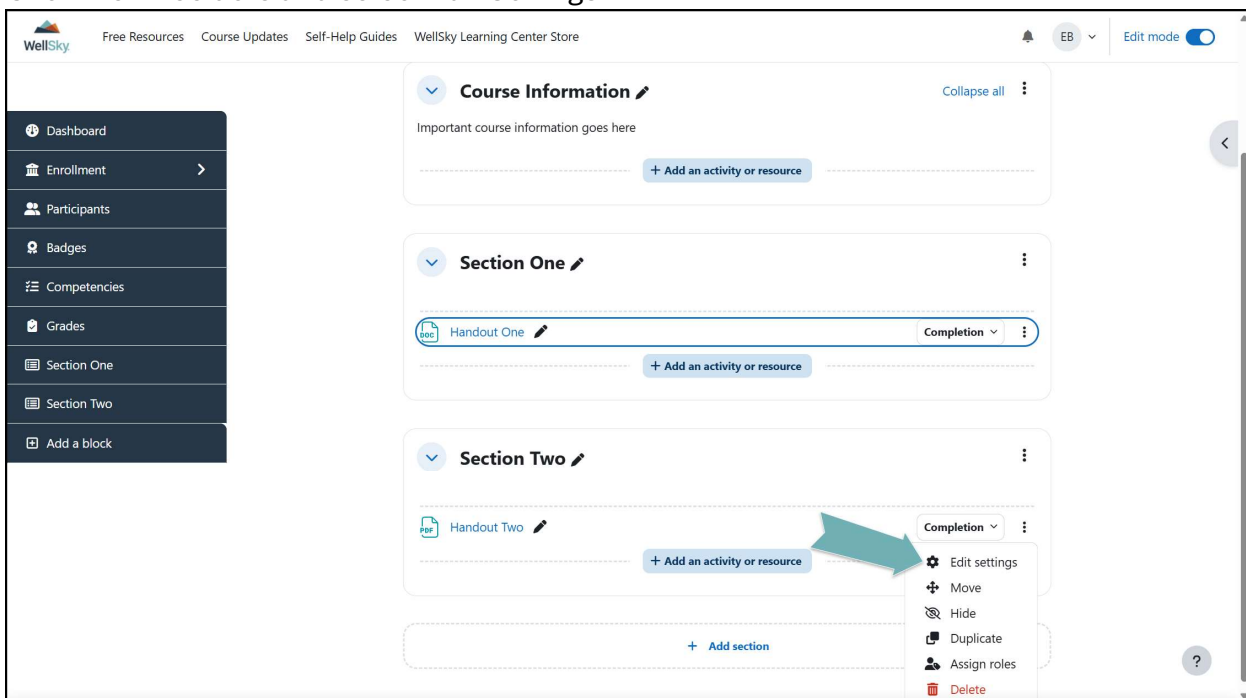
WellSky

Free Resources Course Updates Self-Help Guides WellSky Learning Center Store

EB

Edit mode

Dashboard

Enrollment

Participants

Badges

Competencies

Grades

Section One

Section Two

Add a block

Course Information

Collapse all

Important course information goes here

+ Add an activity or resource

Section One

DOC Handout One

Completion

+ Add an activity or resource

Section Two

PDF Handout Two

Completion

+ Add an activity or resource

Edit settings

Move

Hide

Duplicate

Assign roles

Delete

+ Add section

?